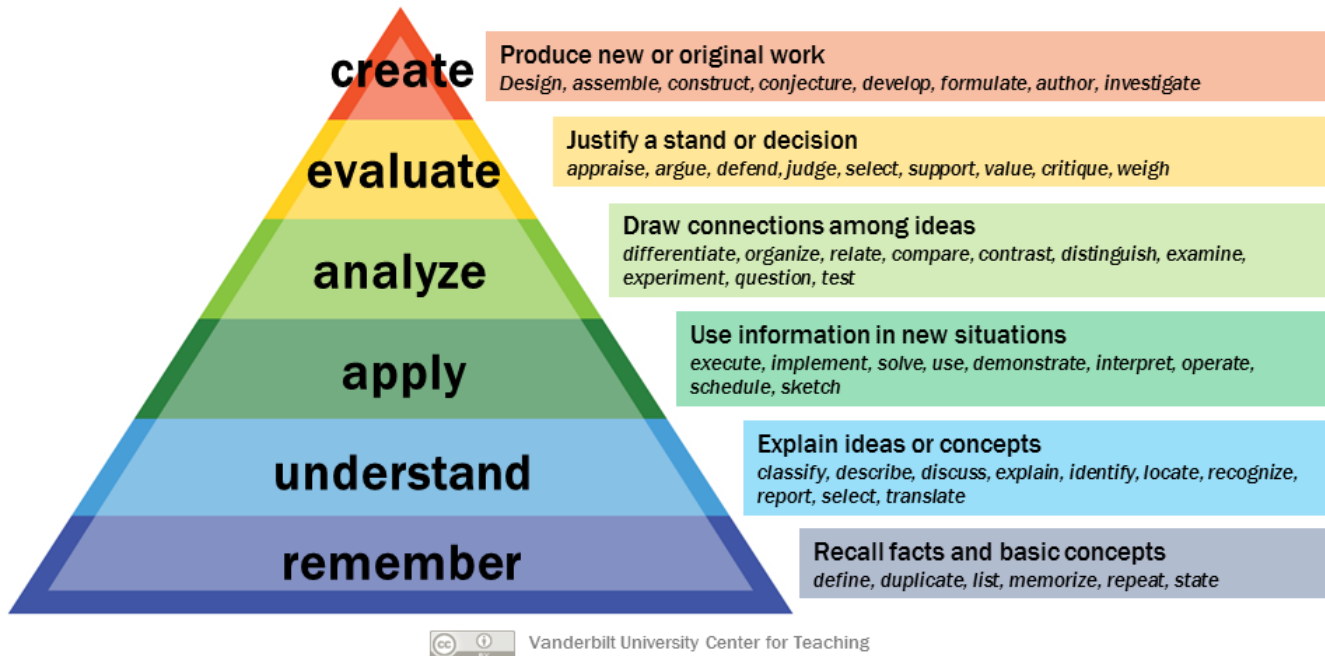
create

Produce new or original work
Design, assemble, construct, conjecture, develop, formulate, author, investigate

evaluate

Justify a stand or decision
appraise, argue, defend, judge, select, support, value, critique, weigh

analyze

Draw connections among ideas
differentiate, organize, relate, compare, contrast, distinguish, examine, experiment, question, test

apply

Use information in new situations
execute, implement, solve, use, demonstrate, interpret, operate, schedule, sketch

understand

Explain ideas or concepts
classify, describe, discuss, explain, identify, locate, recognize, report, select, translate

remember

Recall facts and basic concepts
define, duplicate, list, memorize, repeat, state

Vanderbilt University Center for Teaching